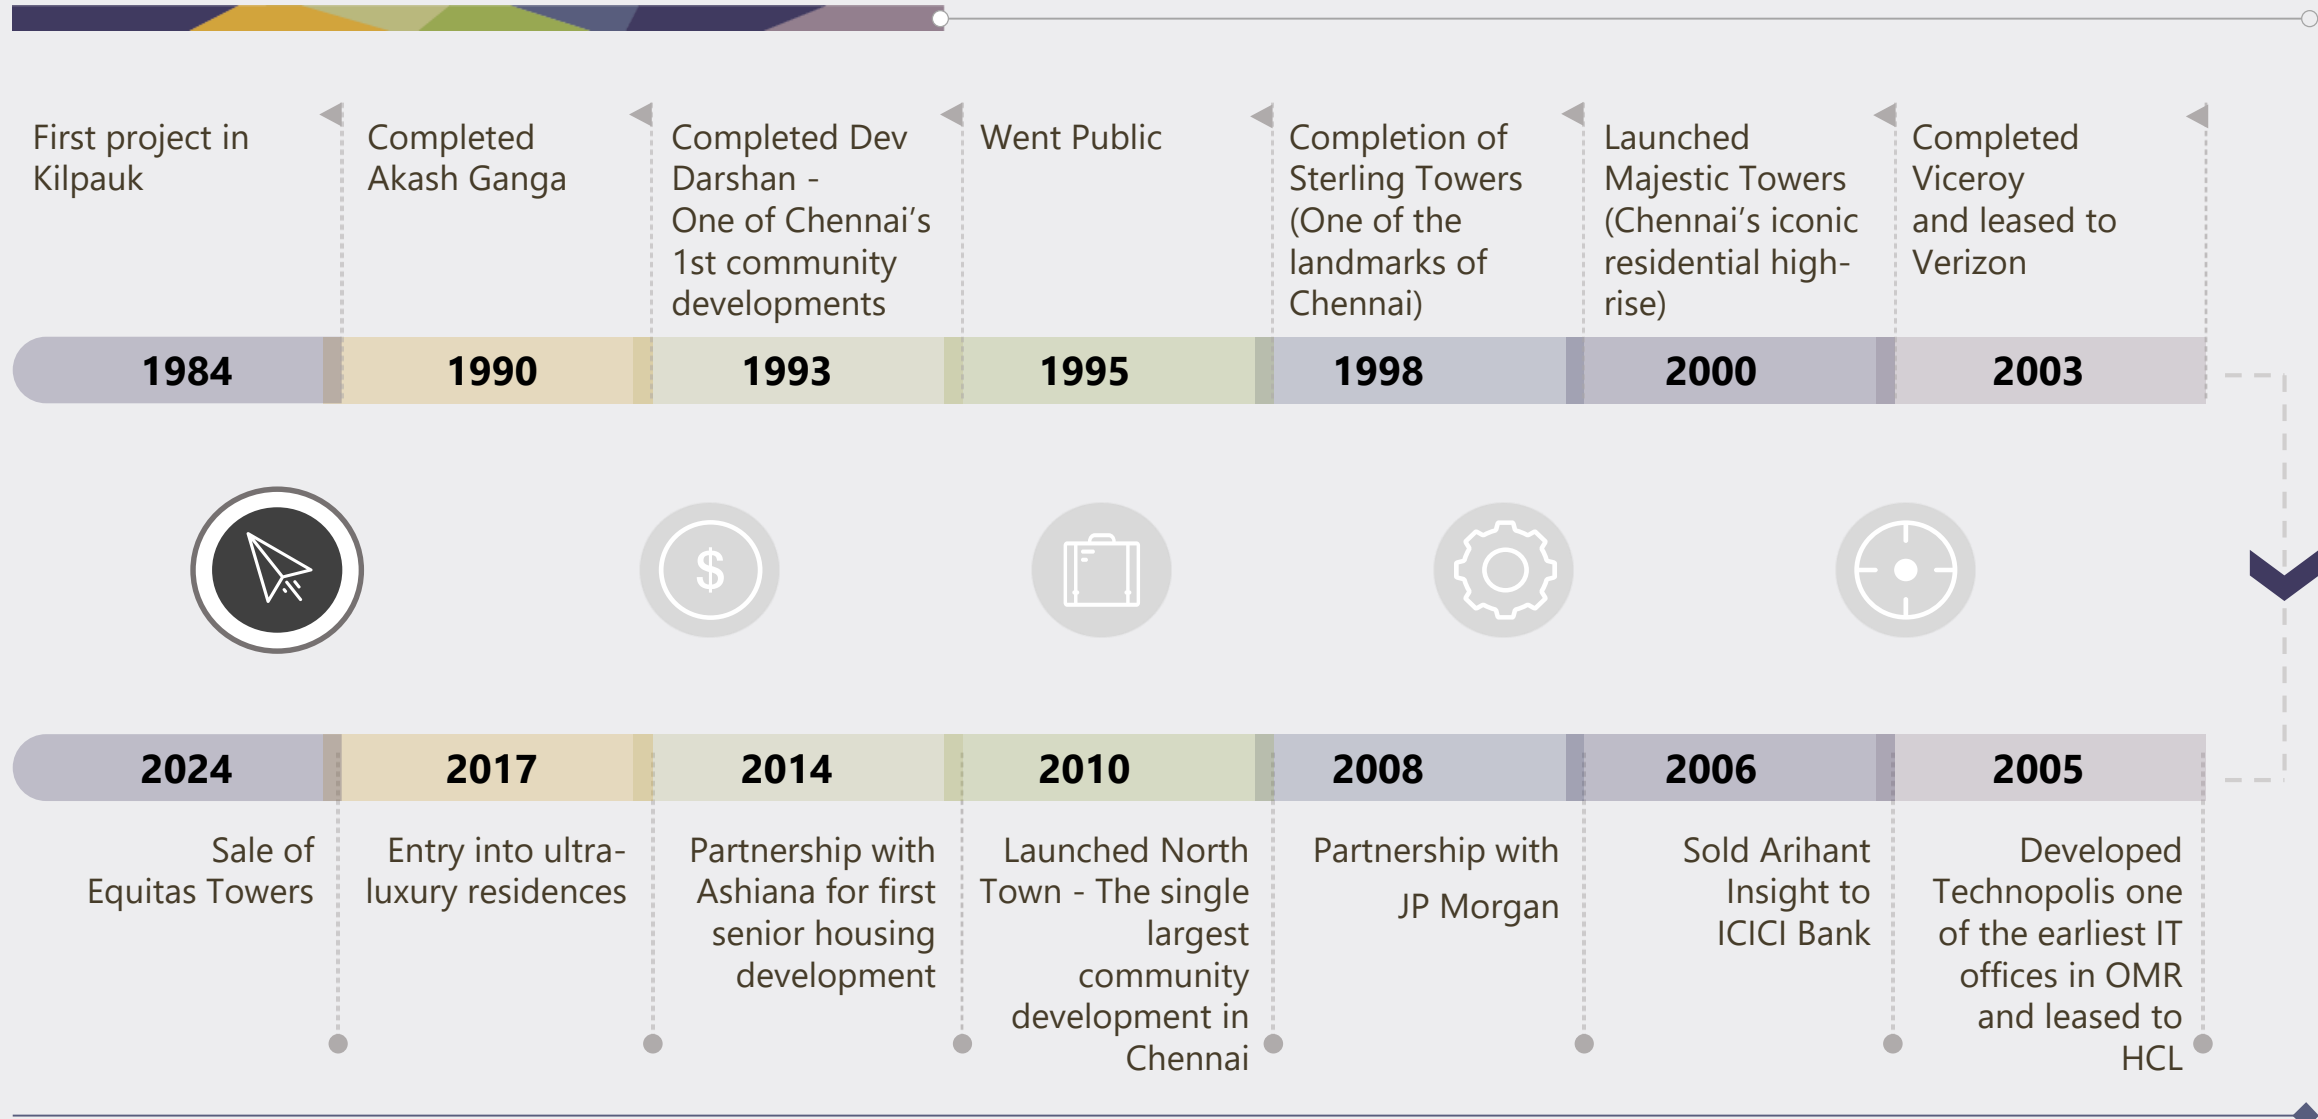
First project in Kilpauk

Completed Akash Ganga

Completed Dev Darshan - One of Chennai's 1st community developments

Went Public

Completion of Sterling Towers (One of the landmarks of Chennai)

Launched Majestic Towers (Chennai's iconic residential high-rise)

Completed Viceroy and leased to Verizon

| 1984 | 1990 | 1993 | 1995 | 1998 | 2000 | 2003 |
|---|---|---|---|---|---|---|

$

| 2024 | 2017 | 2014 | 2010 | 2008 | 2006 | 2005 |
|---|---|---|---|---|---|---|

Sale of Equitas Towers

Entry into ultra-luxury residences

Partnership with Ashiana for first senior housing development

Launched North Town - The single largest community development in Chennai

Partnership with JP Morgan

Sold Arihant Insight to ICICI Bank

Developed Technopolis one of the earliest IT offices in OMR and leased to HCL